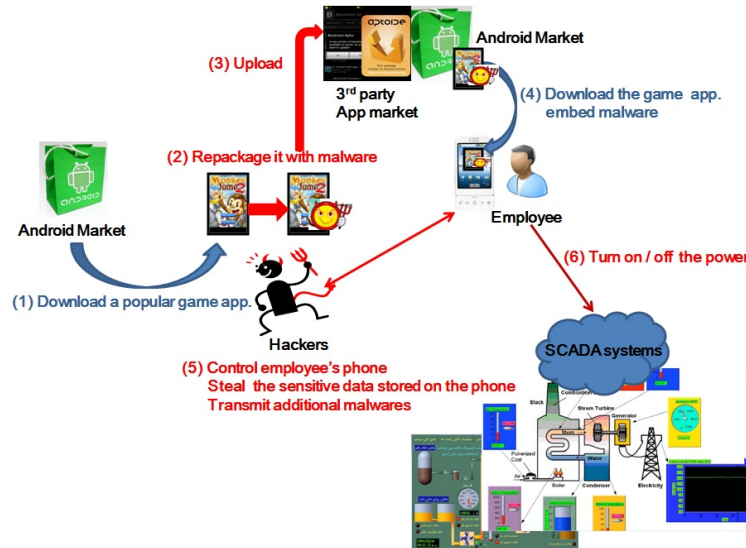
(3) Upload

aptoide

3$^{rd}$ party App market

Android Market

(4) Download the game app. embed malware

(2) Repackage it with malware

ANDROID

Android Market

Employee

(6) Turn on / off the power

(1) Download a popular game app.

Hackers

SCADA systems

(5) Control employee's phone
Steal the sensitive data stored on the phone
Transmit additional malwares

Stack

Steam Turbine

Generator

Steam

Water

Pulverized Coal

Air

Boiler

Condenser

Electricity